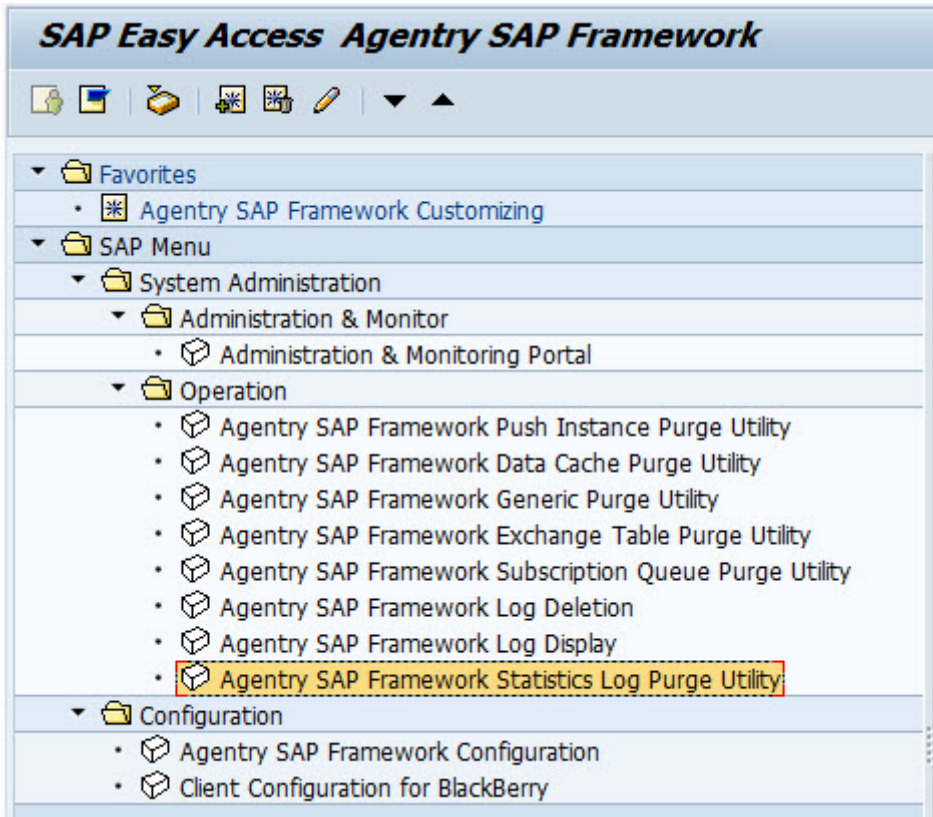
SAP Easy Access Agentry SAP Framework

Favorites
Agentry SAP Framework Customizing
SAP Menu
System Administration
Administration & Monitor
Administration & Monitoring Portal
Operation
Agentry SAP Framework Push Instance Purge Utility
Agentry SAP Framework Data Cache Purge Utility
Agentry SAP Framework Generic Purge Utility
Agentry SAP Framework Exchange Table Purge Utility
Agentry SAP Framework Subscription Queue Purge Utility
Agentry SAP Framework Log Deletion
Agentry SAP Framework Log Display
Agentry SAP Framework Statistics Log Purge Utility
Configuration
Agentry SAP Framework Configuration
Client Configuration for BlackBerry